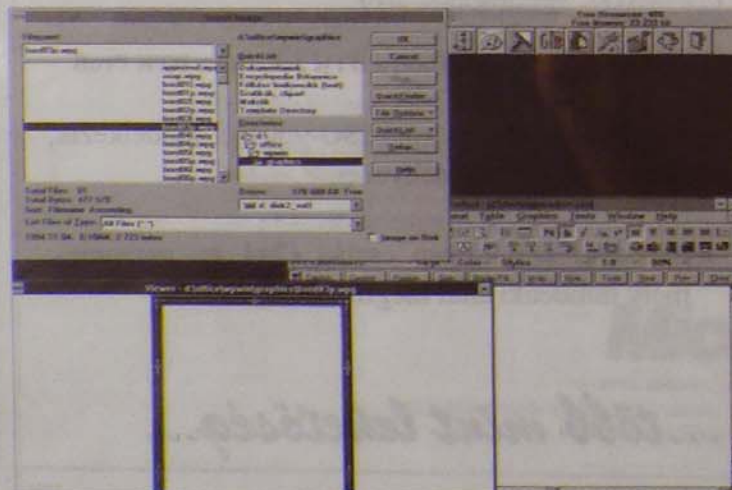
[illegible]

Filename:
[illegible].wpg

c:\office\wpwin\graphics

QuickList:
Dokumentumok
Enciklopédia Britannica
Feltöltés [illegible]
Grafikák
Makrók
Template Directory

Directories:
c:\
office
wpwin
graphics

OK
Cancel
View
QuickFinder
File Options
QuickList
Setup
Help

Total Files: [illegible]
Total Bytes: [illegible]
Sort: Filename Ascending

List Files of Type: All Files (*.*)

Drives:
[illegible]

Change on Disk

Viewer - c:\office\wpwin\graphics\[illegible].wpg

Format Table Graphics Tools Window Help

...ból nem kevés.